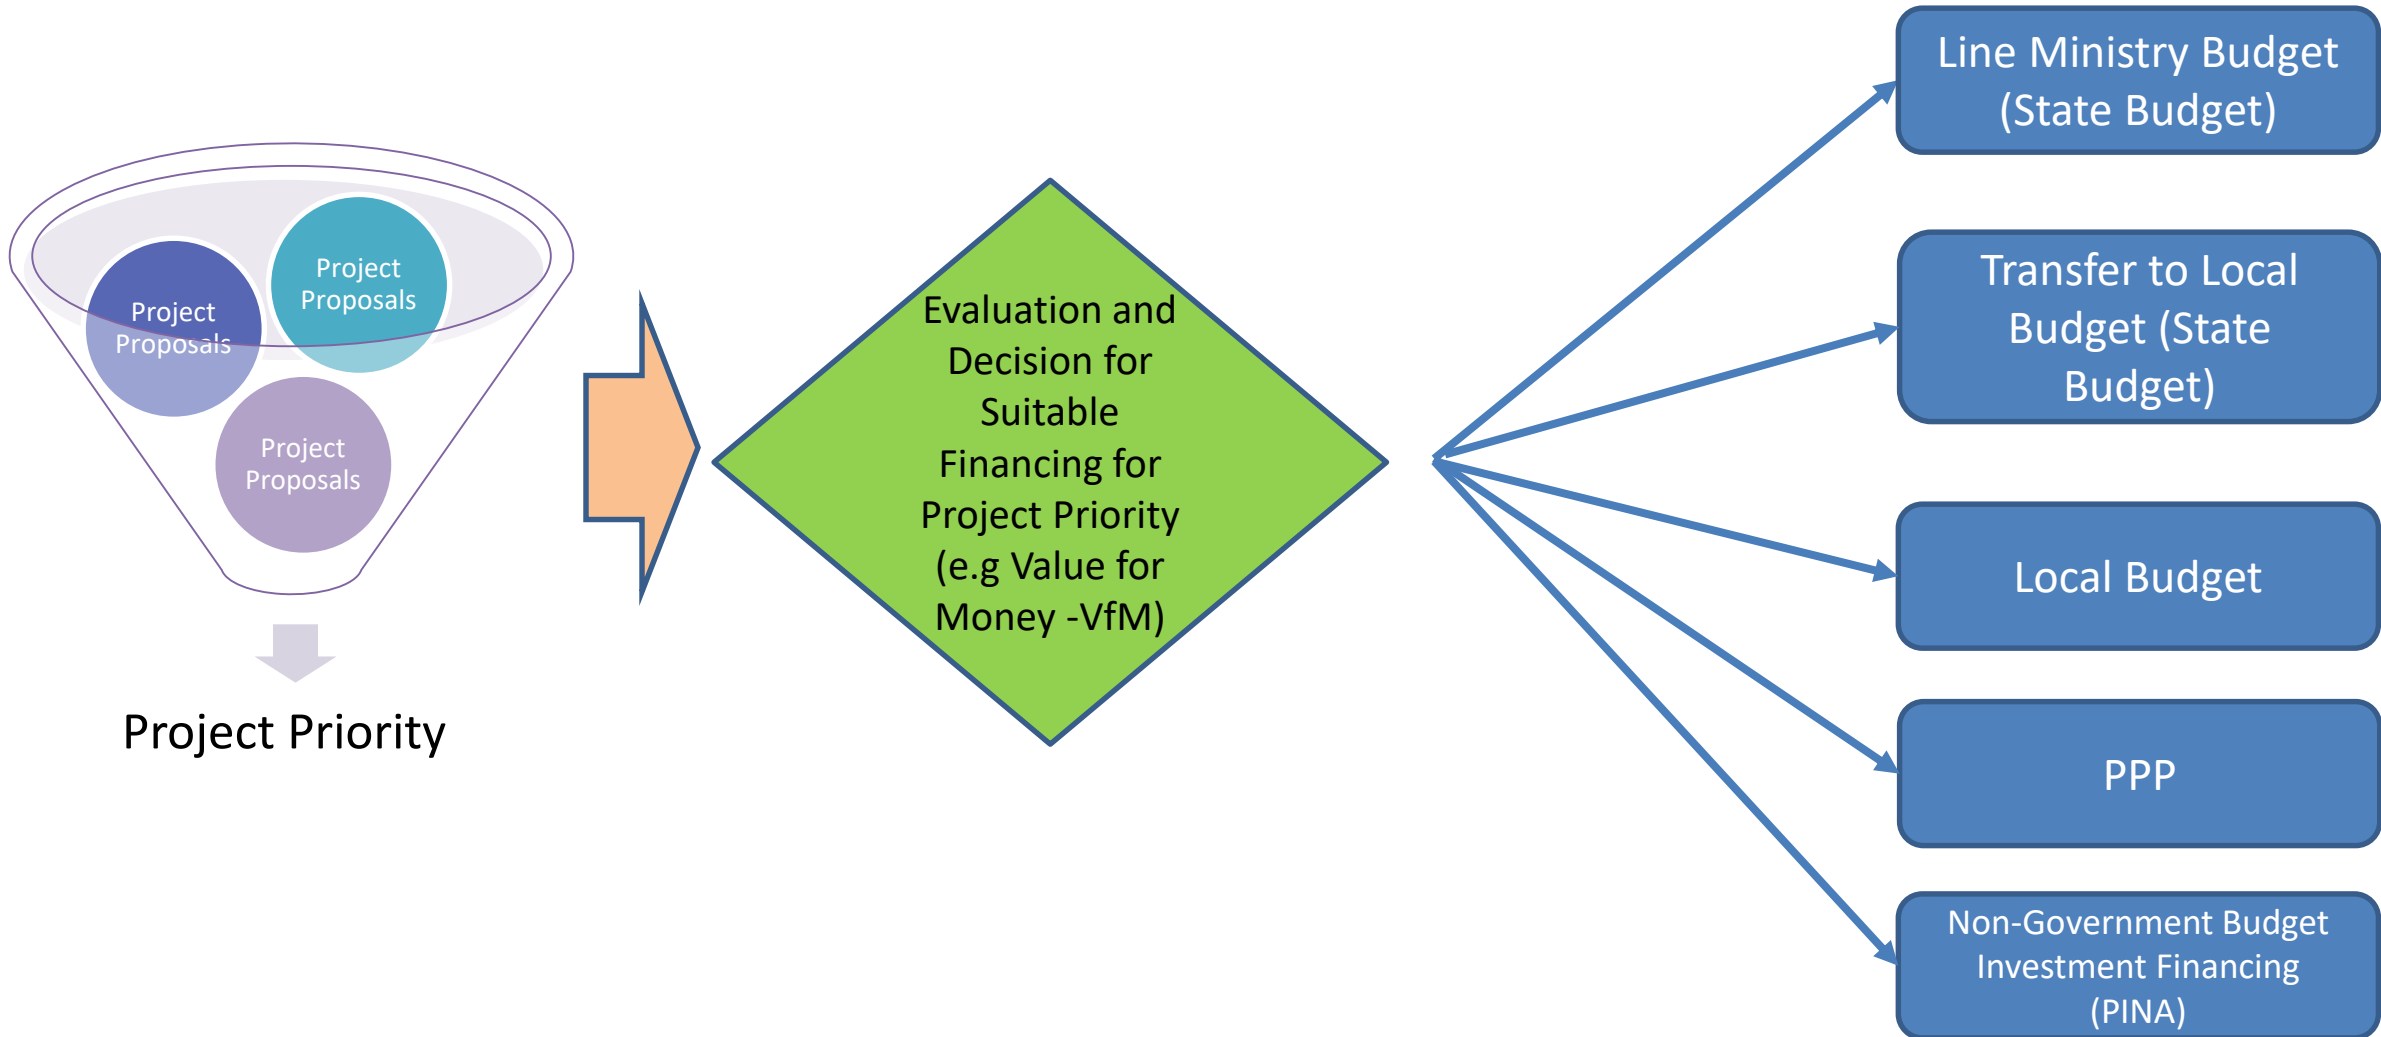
Project Proposals

Project Proposals

Project Proposals

Project Priority

Evaluation and Decision for Suitable Financing for Project Priority (e.g Value for Money -VfM)

Line Ministry Budget (State Budget)

Transfer to Local Budget (State Budget)

Local Budget

PPP

Non-Government Budget Investment Financing (PINA)